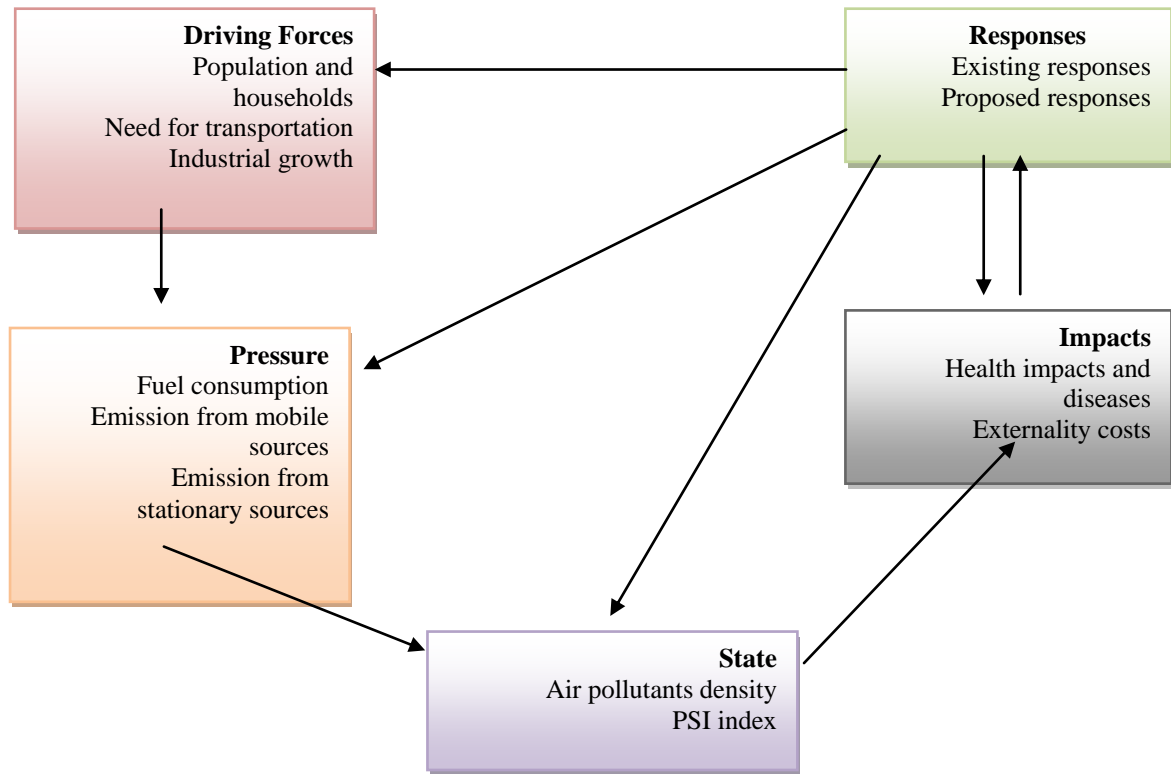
**Driving Forces**
Population and households
Need for transportation
Industrial growth

**Responses**
Existing responses
Proposed responses

**Pressure**
Fuel consumption
Emission from mobile sources
Emission from stationary sources

**Impacts**
Health impacts and diseases
Externality costs

**State**
Air pollutants density
PSI index